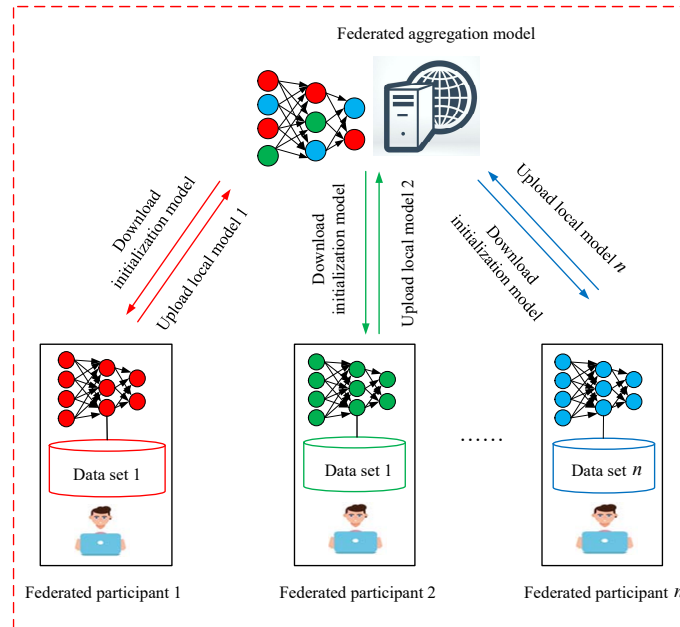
Federated aggregation model

Download initialization model

Upload local model 1

Download initialization model

Upload local model 2

Upload local model $n$

Download initialization model

Data set 1

Data set 1

……

Data set $n$

Federated participant 1

Federated participant 2

Federated participant $n$